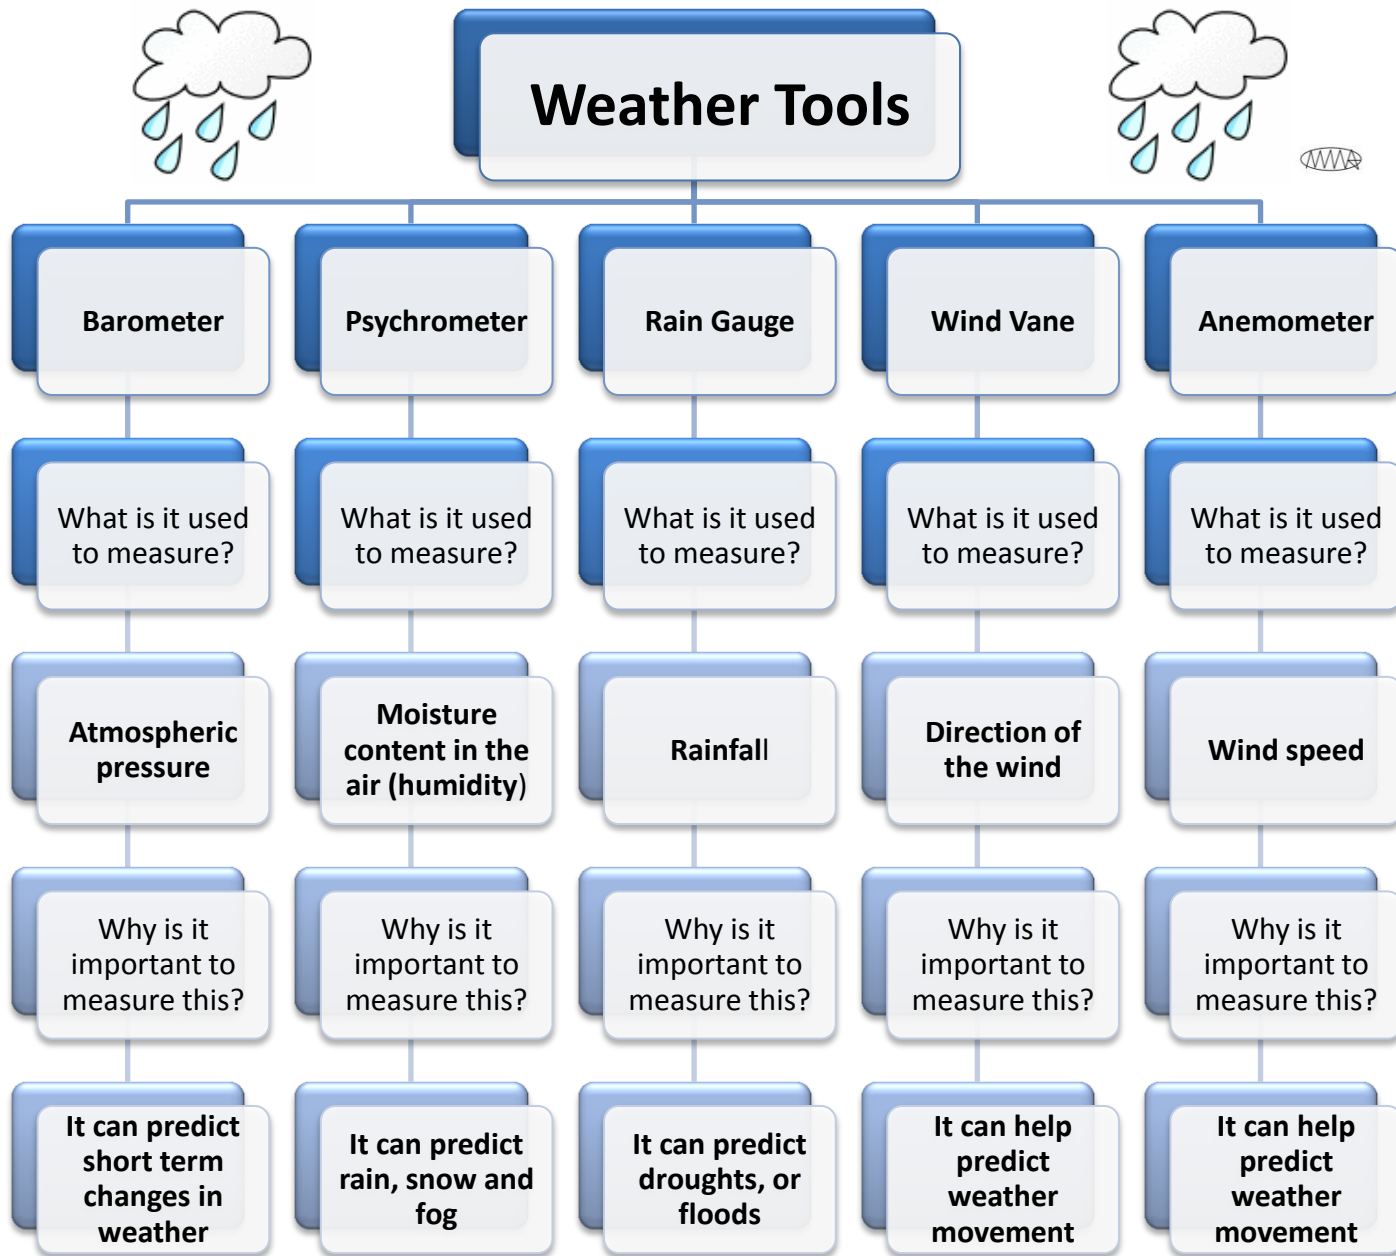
Weather Tools

MMA

Barometer

What is it used to measure?

Atmospheric pressure

Why is it important to measure this?

It can predict short term changes in weather

Psychrometer

What is it used to measure?

Moisture content in the air (humidity)

Why is it important to measure this?

It can predict rain, snow and fog

Rain Gauge

What is it used to measure?

Rainfall

Why is it important to measure this?

It can predict droughts, or floods

Wind Vane

What is it used to measure?

Direction of the wind

Why is it important to measure this?

It can help predict weather movement

Anemometer

What is it used to measure?

Wind speed

Why is it important to measure this?

It can help predict weather movement